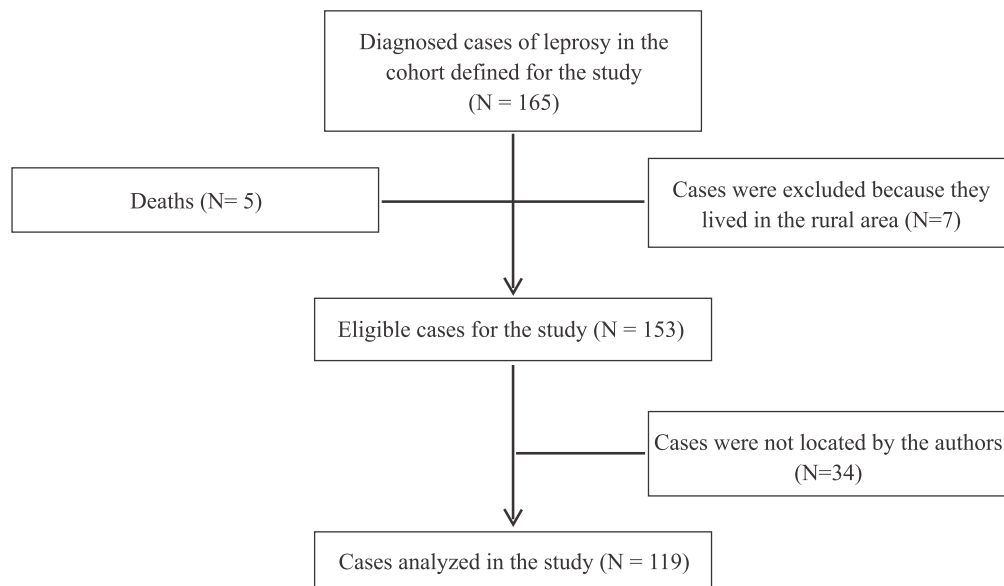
Diagnosed cases of leprosy in the cohort defined for the study (N = 165)

Deaths (N= 5)

Cases were excluded because they lived in the rural area (N=7)

Eligible cases for the study (N = 153)

Cases were not located by the authors (N=34)

Cases analyzed in the study (N = 119)